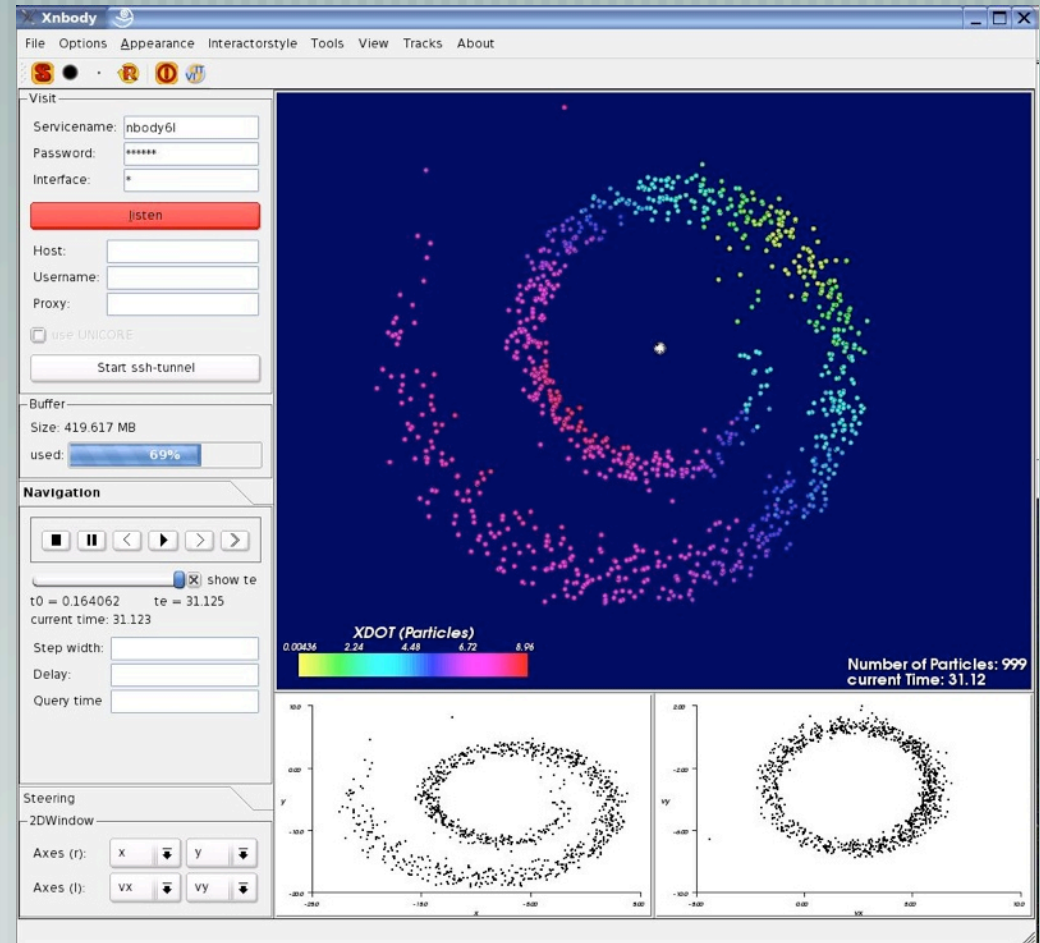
Xnbody

File Options Appearance Interactorstyle Tools View Tracks About

Visit
Servicename: nbody6l
Password: ******
Interface: *
listen
Host:
Username:
Proxy:
use UNICORE
Start ssh-tunnel

Buffer
Size: 419.617 MB
used: 69%

Navigation
show te
t0 = 0.164062 te = 31.125
current time: 31.123
Step width:
Delay:
Query time

Steering
2DWindow
Axes (r): x y
Axes (l): vx vy

XDOT (Particles)
0.00436 2.24 4.48 6.72 8.96

Number of Particles: 999
current Time: 31.12

10.0
0.00
y
-10.0
-20.0
-25.0 -15.0 -5.00 5.00
x

2.00
-2.00
vy
-6.00
-10.0
-5.00 0.00 5.00 10.0
vx